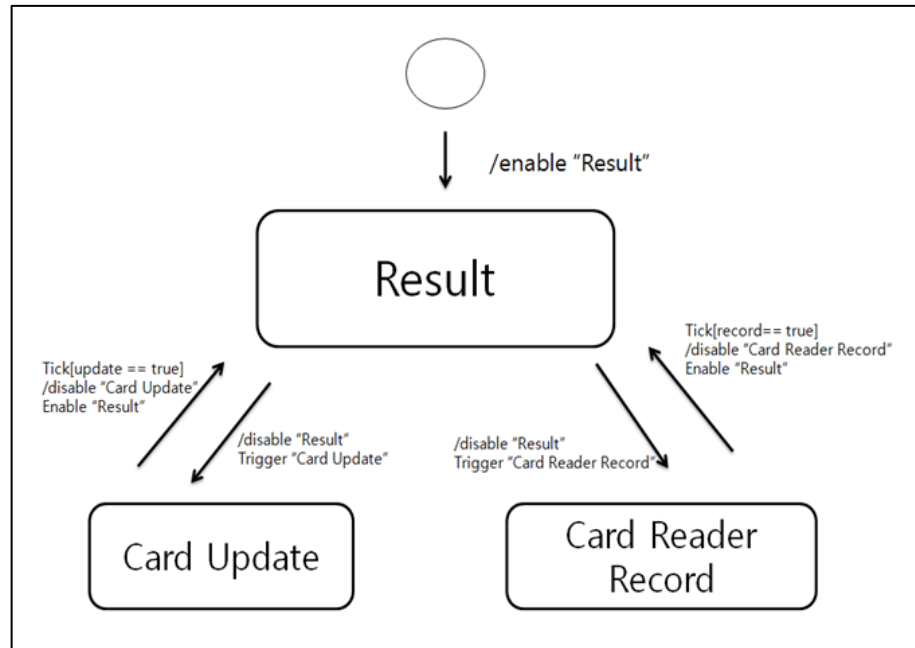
/enable "Result"

Result

Tick[update == true]
/disable "Card Update"
Enable "Result"

/disable "Result"
Trigger "Card Update"

Tick[record== true]
/disable "Card Reader Record"
Enable "Result"

/disable "Result"
Trigger "Card Reader Record"

Card Update

Card Reader Record